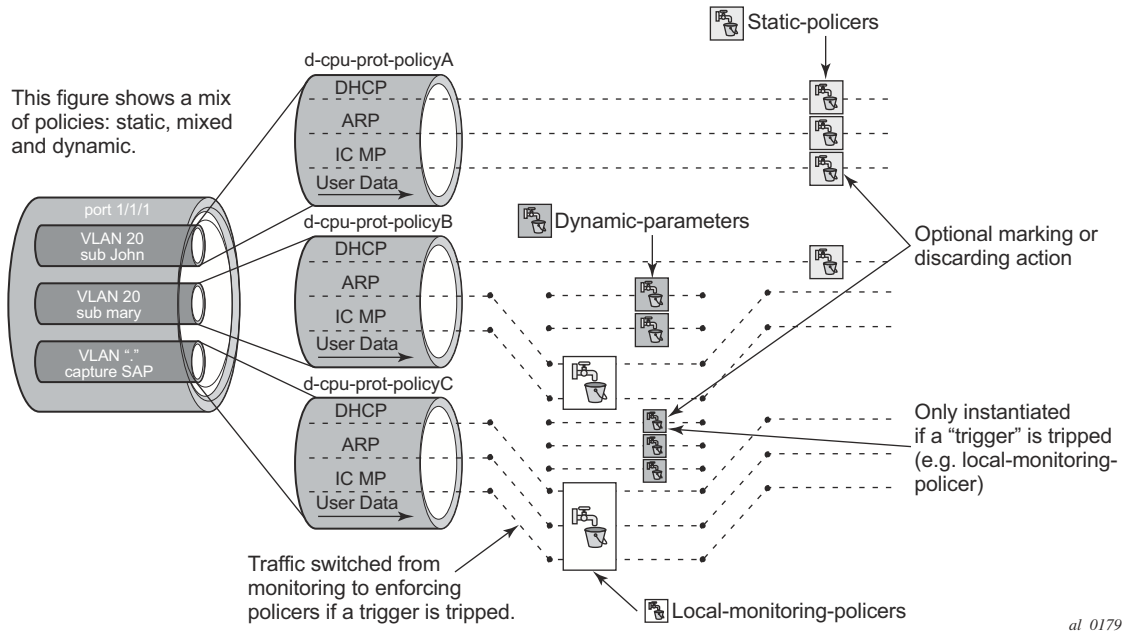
Static-policers

d-cpu-prot-policyA

This figure shows a mix of policies: static, mixed and dynamic.

DHCP
ARP
IC MP
User Data

port 1/1/1
VLAN 20 sub John
VLAN 20 sub mary
VLAN "." capture SAP

d-cpu-prot-policyB

Dynamic-parameters

DHCP
ARP
IC MP
User Data

Optional marking or discarding action

d-cpu-prot-policyC

DHCP
ARP
IC MP
User Data

Only instantiated if a "trigger" is tripped (e.g. local-monitoring-policer)

Traffic switched from monitoring to enforcing policers if a trigger is tripped.

Local-monitoring-policers

al 0179